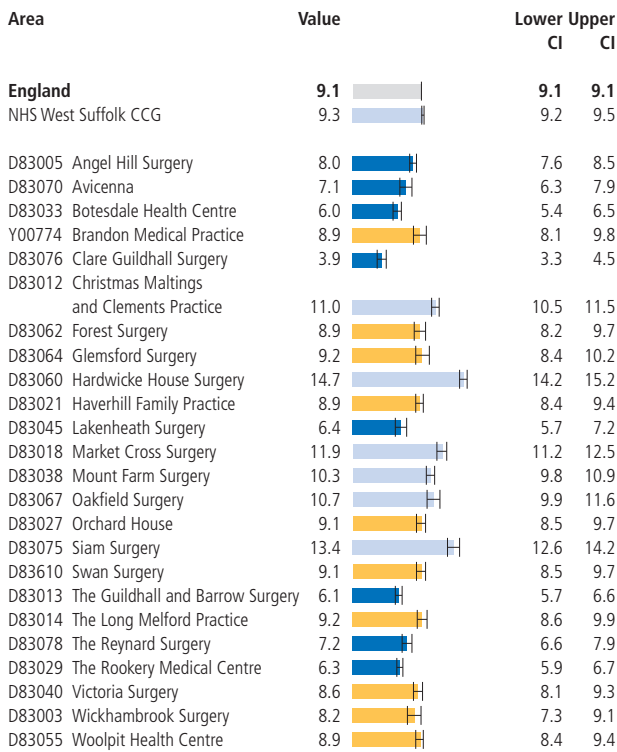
| Area | Value | Lower CI | Upper CI |
|---|---|---|---|
| **England** | **9.1** | **9.1** | **9.1** |
| NHS West Suffolk CCG | 9.3 | 9.2 | 9.5 |
| D83005 Angel Hill Surgery | 8.0 | 7.6 | 8.5 |
| D83070 Avicenna | 7.1 | 6.3 | 7.9 |
| D83033 Botesdale Health Centre | 6.0 | 5.4 | 6.5 |
| Y00774 Brandon Medical Practice | 8.9 | 8.1 | 9.8 |
| D83076 Clare Guildhall Surgery | 3.9 | 3.3 | 4.5 |
| D83012 Christmas Maltings and Clements Practice | 11.0 | 10.5 | 11.5 |
| D83062 Forest Surgery | 8.9 | 8.2 | 9.7 |
| D83064 Glemsford Surgery | 9.2 | 8.4 | 10.2 |
| D83060 Hardwicke House Surgery | 14.7 | 14.2 | 15.2 |
| D83021 Haverhill Family Practice | 8.9 | 8.4 | 9.4 |
| D83045 Lakenheath Surgery | 6.4 | 5.7 | 7.2 |
| D83018 Market Cross Surgery | 11.9 | 11.2 | 12.5 |
| D83038 Mount Farm Surgery | 10.3 | 9.8 | 10.9 |
| D83067 Oakfield Surgery | 10.7 | 9.9 | 11.6 |
| D83027 Orchard House | 9.1 | 8.5 | 9.7 |
| D83075 Siam Surgery | 13.4 | 12.6 | 14.2 |
| D83610 Swan Surgery | 9.1 | 8.5 | 9.7 |
| D83013 The Guildhall and Barrow Surgery | 6.1 | 5.7 | 6.6 |
| D83014 The Long Melford Practice | 9.2 | 8.6 | 9.9 |
| D83078 The Reynard Surgery | 7.2 | 6.6 | 7.9 |
| D83029 The Rookery Medical Centre | 6.3 | 5.9 | 6.7 |
| D83040 Victoria Surgery | 8.6 | 8.1 | 9.3 |
| D83003 Wickhambrook Surgery | 8.2 | 7.3 | 9.1 |
| D83055 Woolpit Health Centre | 8.9 | 8.4 | 9.4 |